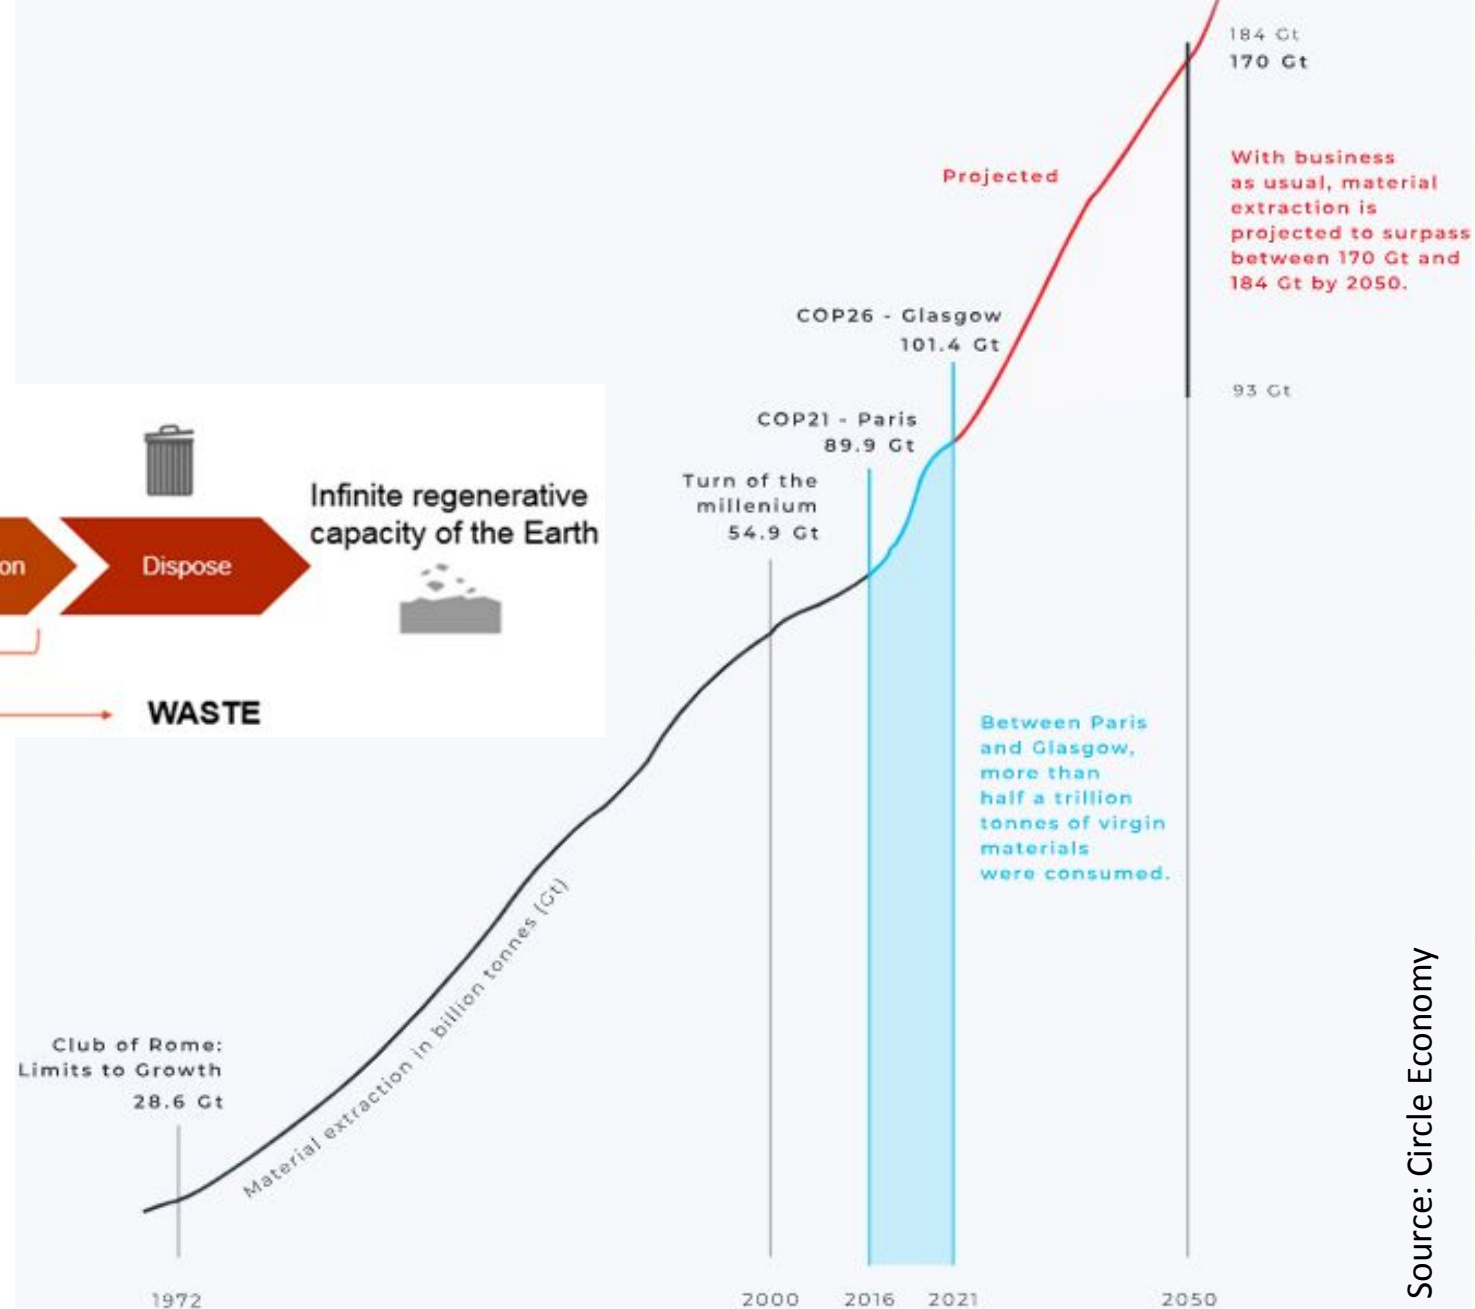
184 Gt
170 Gt

With business as usual, material extraction is projected to surpass between 170 Gt and 184 Gt by 2050.

Projected

COP26 - Glasgow
101.4 Gt

93 Gt

COP21 - Paris
89.9 Gt

Turn of the millenium
54.9 Gt

on

Dispose

Infinite regenerative capacity of the Earth

WASTE

Between Paris and Glasgow, more than half a trillion tonnes of virgin materials were consumed.

Material extraction in billion tonnes (Gt)

Club of Rome: Limits to Growth
28.6 Gt

1972
2000
2016
2021
2050

Source: Circle Economy